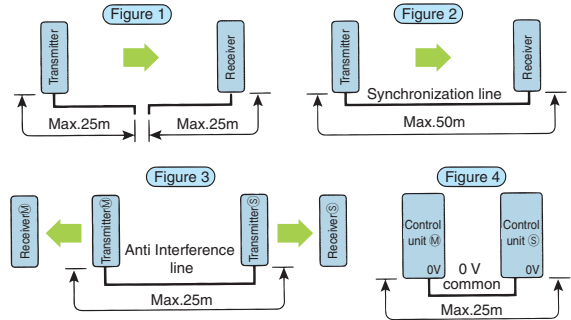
Figure 1

Transmitter

Receiver

Max.25m

Max.25m

Figure 2

Transmitter

Receiver

Synchronization line

Max.50m

Figure 3

ReceiverⓂ

TransmitterⓂ

TransmitterⓈ

ReceiverⓈ

Anti Interference line

Max.25m

Figure 4

Control unit Ⓜ

0V

Control unit Ⓢ

0V

0 V common

Max.25m